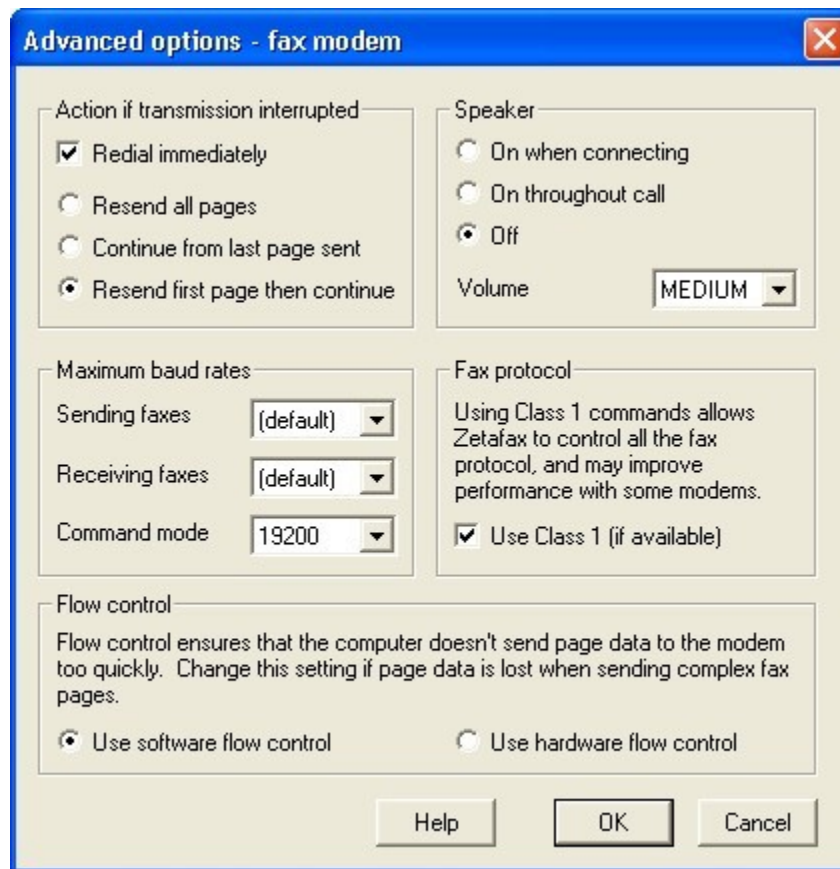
Advanced options - fax modem

Action if transmission interrupted

Redial immediately

Resend all pages

Continue from last page sent

Resend first page then continue

Speaker

On when connecting

On throughout call

Off

Volume MEDIUM

Maximum baud rates

Sending faxes (default)

Receiving faxes (default)

Command mode 19200

Fax protocol

Using Class 1 commands allows Zetafax to control all the fax protocol, and may improve performance with some modems.

Use Class 1 (if available)

Flow control

Flow control ensures that the computer doesn't send page data to the modem too quickly. Change this setting if page data is lost when sending complex fax pages.

Use software flow control

Use hardware flow control

Help

OK

Cancel